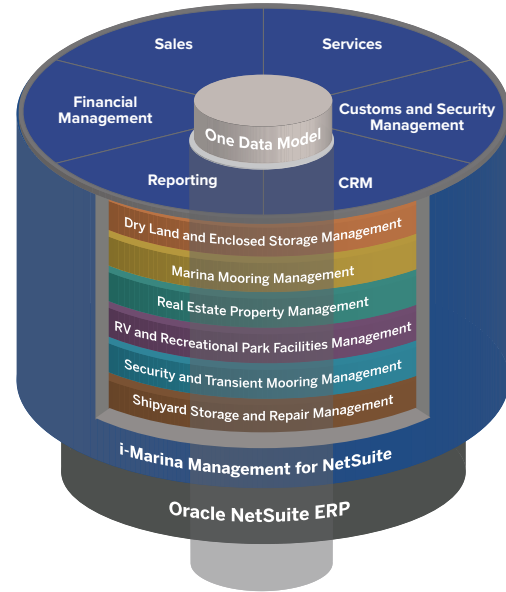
Sales

Services

Financial Management

Customs and Security Management

One Data Model

Reporting

CRM

Dry Land and Enclosed Storage Management

Marina Mooring Management

Real Estate Property Management

RV and Recreational Park Facilities Management

Security and Transient Mooring Management

Shipyard Storage and Repair Management

i-Marina Management for NetSuite

Oracle NetSuite ERP